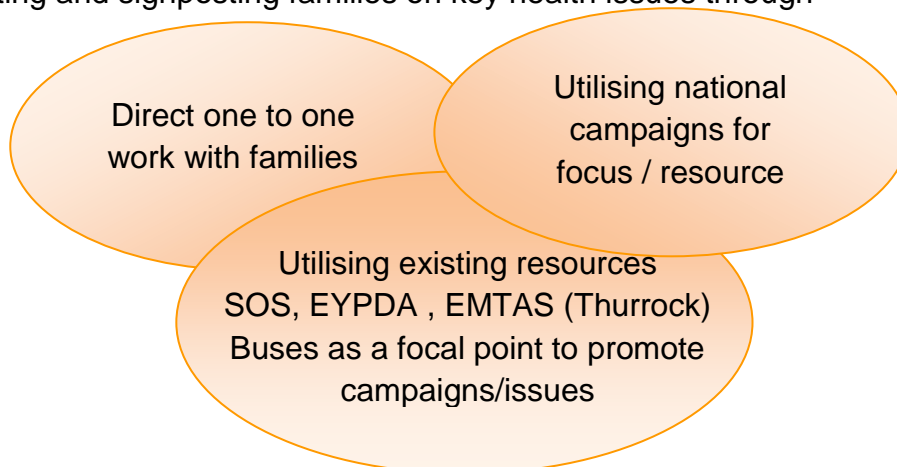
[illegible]ting and signposting families on key health issues through

Direct one to one work with families

Utilising national campaigns for focus / resource

Utilising existing resources SOS, EYPDA , EMTAS (Thurrock) Buses as a focal point to promote campaigns/issues